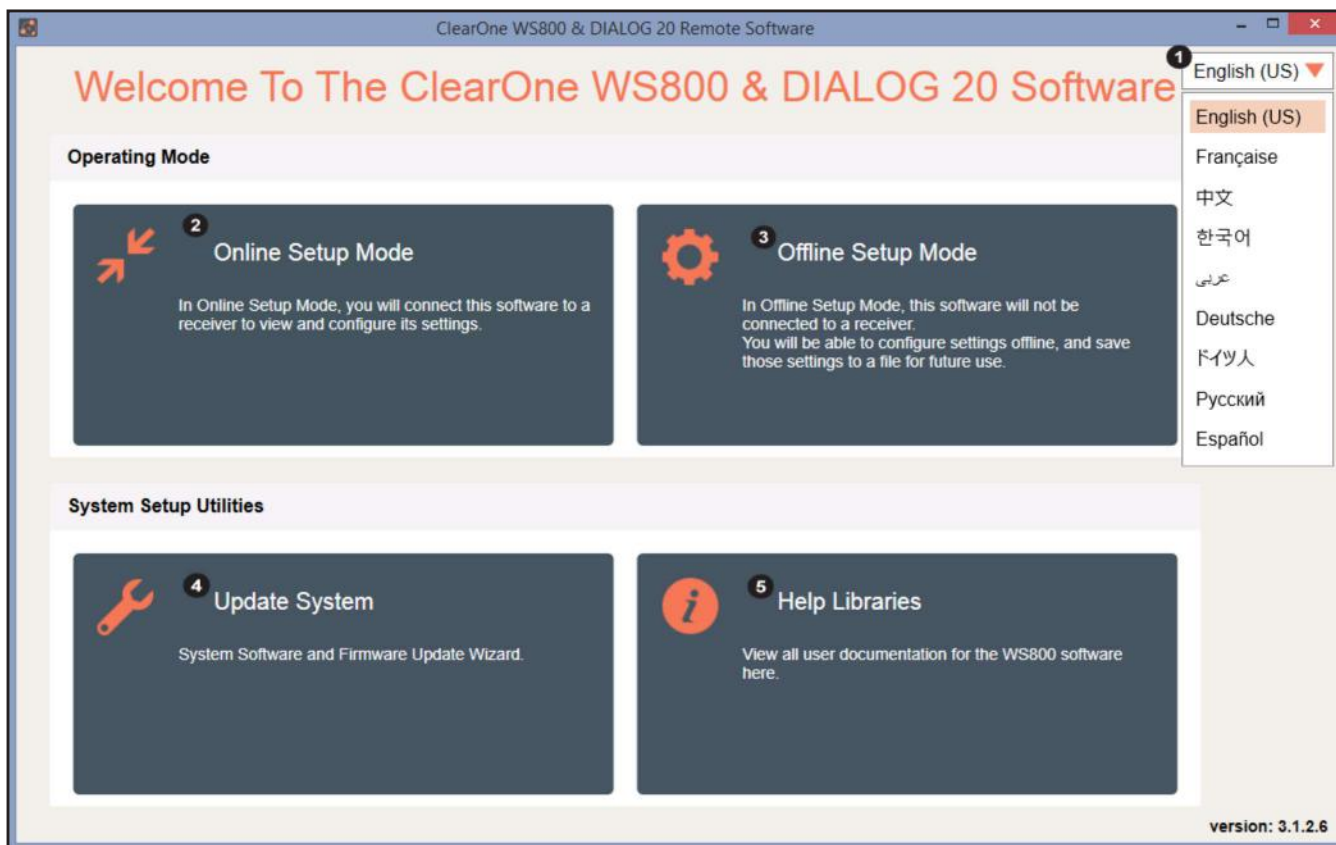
ClearOne WS800 & DIALOG 20 Remote Software

Welcome To The ClearOne WS800 & DIALOG 20 Software

1 English (US)

English (US)
Française
中文
한국어
عربى
Deutsche
ドイツ人
Русский
Español

Operating Mode

2 Online Setup Mode

In Online Setup Mode, you will connect this software to a receiver to view and configure its settings.

3 Offline Setup Mode

In Offline Setup Mode, this software will not be connected to a receiver.
You will be able to configure settings offline, and save those settings to a file for future use.

System Setup Utilities

4 Update System

System Software and Firmware Update Wizard.

5 Help Libraries

View all user documentation for the WS800 software here.

version: 3.1.2.6